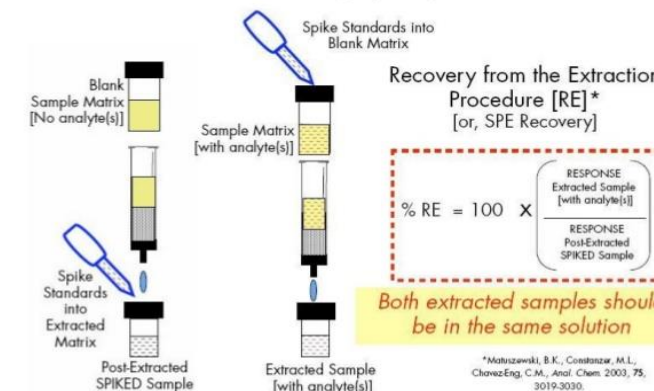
Spike Standards into Blank Matrix

Blank Sample Matrix [No analyte(s)]

Sample Matrix [with analyte(s)]

Recovery from the Extraction Procedure [RE]* [or, SPE Recovery]

$\% \text{ RE} = 100 \times \frac{\text{RESPONSE Extracted Sample [with analyte(s)]}}{\text{RESPONSE Post-Extracted SPIKED Sample}}$

Spike Standards into Extracted Matrix

Both extracted samples should be in the same solution

Post-Extracted SPIKED Sample

Extracted Sample [with analyte(s)]

*Matuszewski, B.K., Constanzer, M.L., Chavez-Eng, C.M., Anal. Chem. 2003, 75, 3019-3030.